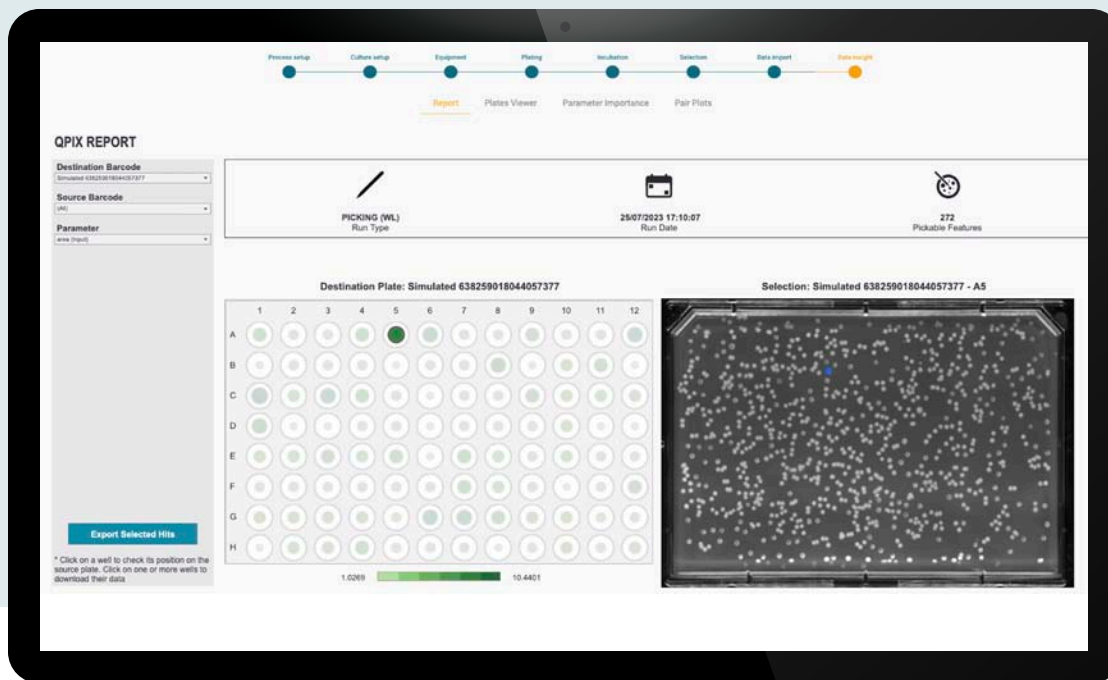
Process setup Culture setup Equipment Plating Incubation Selection Data import Data insight

Report Plates Viewer Parameter Importance Pair Plots

QPIX REPORT

Destination Barcode
Simulated 638259018044057377

Source Barcode
(All)

Parameter
area (Input)

PICKING (WL)
Run Type

25/07/2023 17:10:07
Run Date

272
Pickable Features

Destination Plate: Simulated 638259018044057377

Selection: Simulated 638259018044057377 - A5

1 2 3 4 5 6 7 8 9 10 11 12

A
B
C
D
E
F
G
H

1.0269 10.4401

Export Selected Hits

* Click on a well to check its position on the source plate. Click on one or more wells to download their data